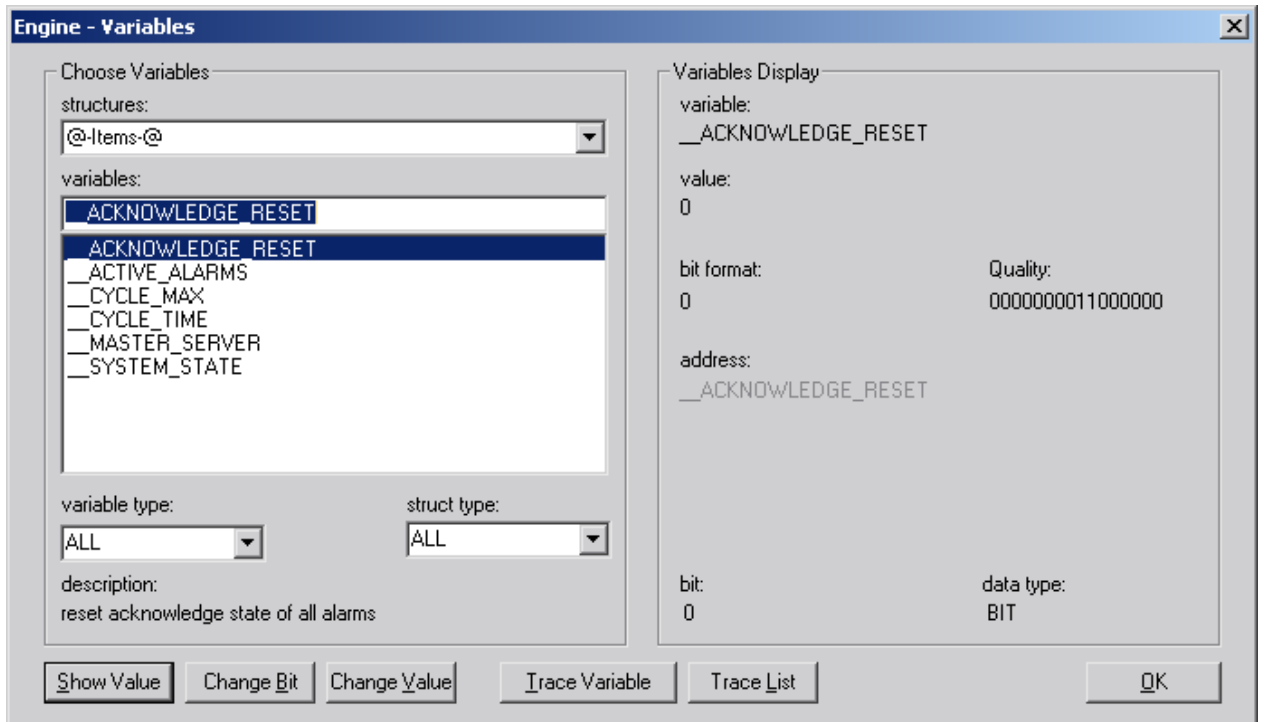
Engine - Variables

Choose Variables

structures:

@-Items-@

variables:

__ACKNOWLEDGE_RESET

__ACKNOWLEDGE_RESET
__ACTIVE_ALARMS
__CYCLE_MAX
__CYCLE_TIME
__MASTER_SERVER
__SYSTEM_STATE

variable type:

ALL

struct type:

ALL

description:

reset acknowledge state of all alarms

Variables Display

variable:

__ACKNOWLEDGE_RESET

value:

0

bit format:

0

Quality:

0000000011000000

address:

__ACKNOWLEDGE_RESET

bit:

0

data type:

BIT

Show Value

Change Bit

Change Value

Trace Variable

Trace List

OK